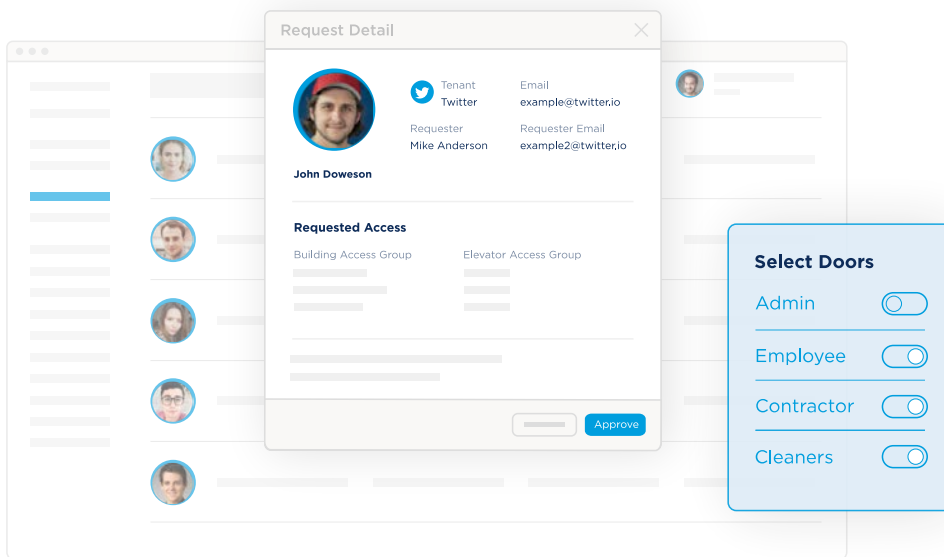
Request Detail

John Doweson

Tenant
Twitter

Email
example@twitter.io

Requester
Mike Anderson

Requester Email
example2@twitter.io

Requested Access

Building Access Group

Elevator Access Group

Approve

Select Doors

Admin

Employee

Contractor

Cleaners